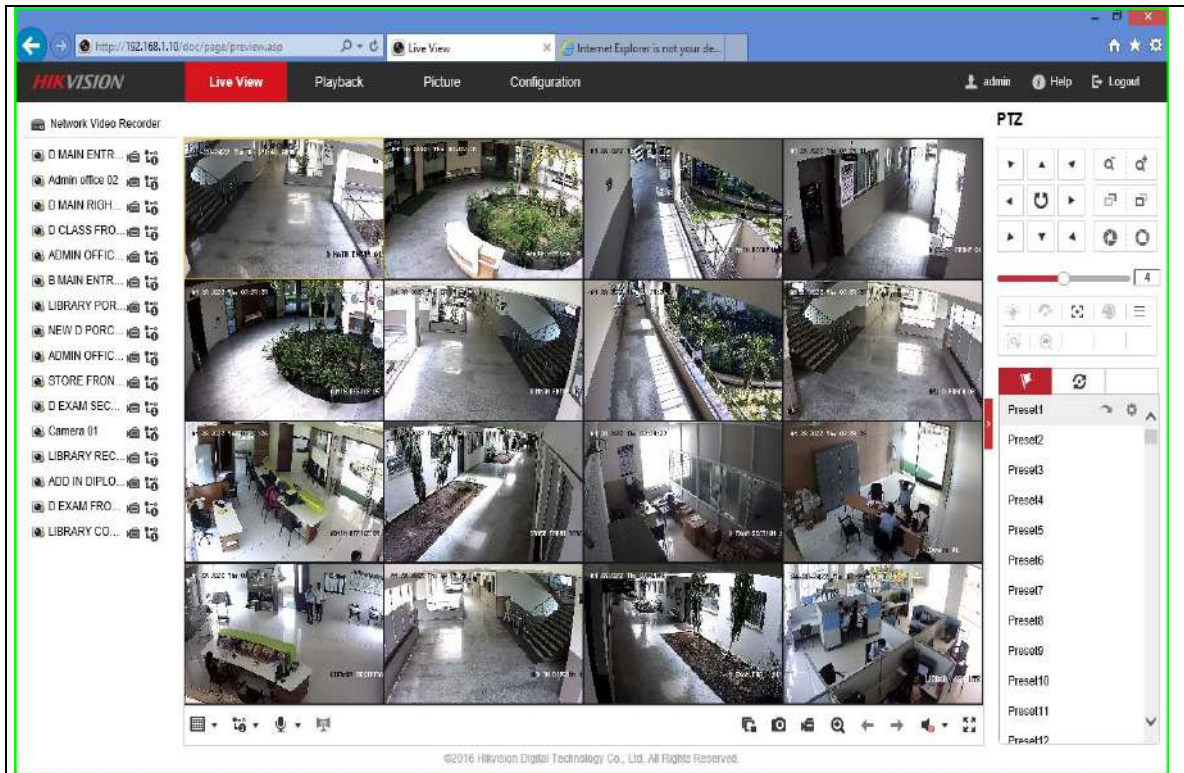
http://192.168.1.10/doc/page/preview.asp
Live View
Internet Explorer is not your de...

HIKVISION
Live View
Playback
Picture
Configuration
admin
Help
Logout

Network Video Recorder
D MAIN ENTR...
Admin office 02
D MAIN RIGH...
D CLASS FRO...
ADMIN OFFIC...
B MAIN ENTR...
LIBRARY POR...
NEW D PORC...
ADMIN OFFIC...
STORE FRON...
D EXAM SEC...
Camera 01
LIBRARY REC...
ADD IN DIPLO...
D EXAM FRO...
LIBRARY CO...

PTZ
4
Preset1
Preset2
Preset3
Preset4
Preset5
Preset6
Preset7
Preset8
Preset9
Preset10
Preset11
Preset12

©2016 Hikvision Digital Technology Co., Ltd. All Rights Reserved.